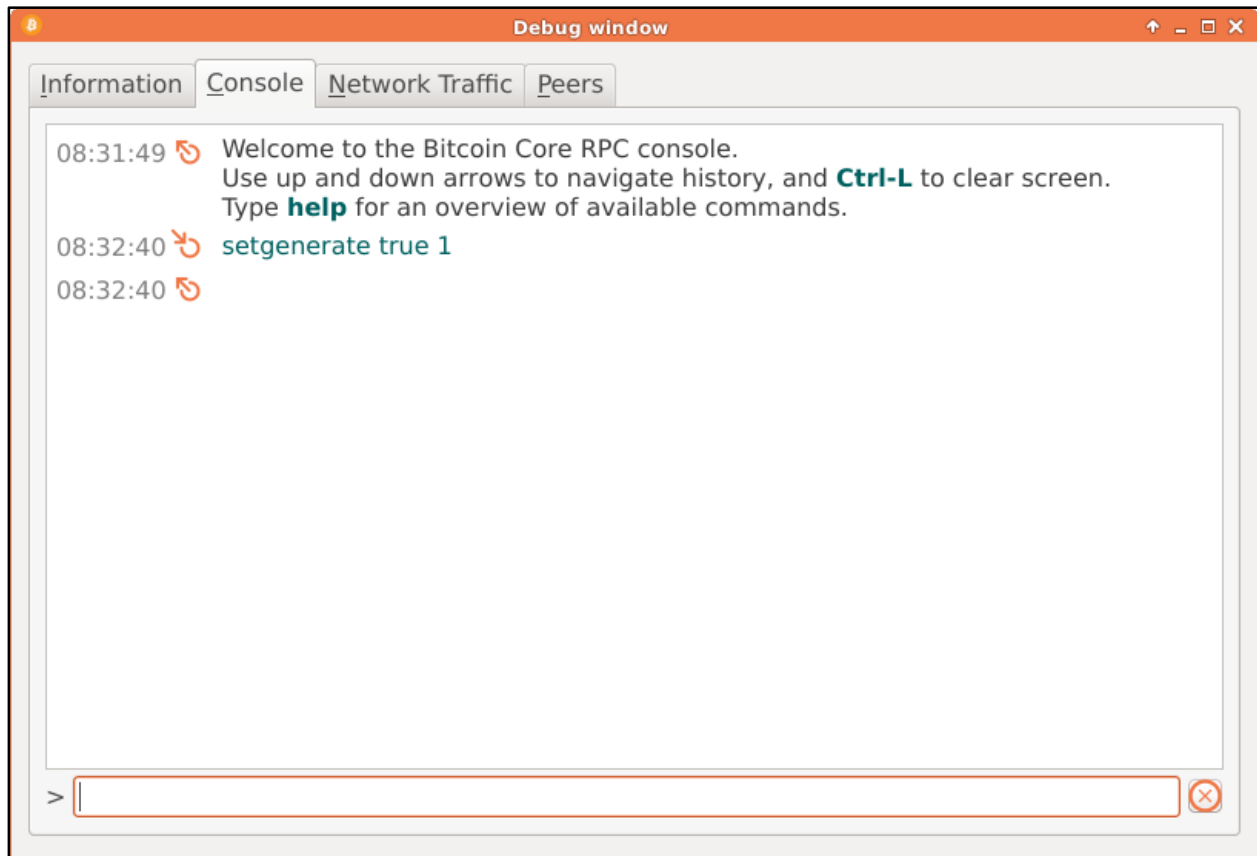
Debug window

Information | Console | Network Traffic | Peers

08:31:49 Welcome to the Bitcoin Core RPC console.
Use up and down arrows to navigate history, and **Ctrl-L** to clear screen.
Type **help** for an overview of available commands.

08:32:40 setgenerate true 1

08:32:40

>